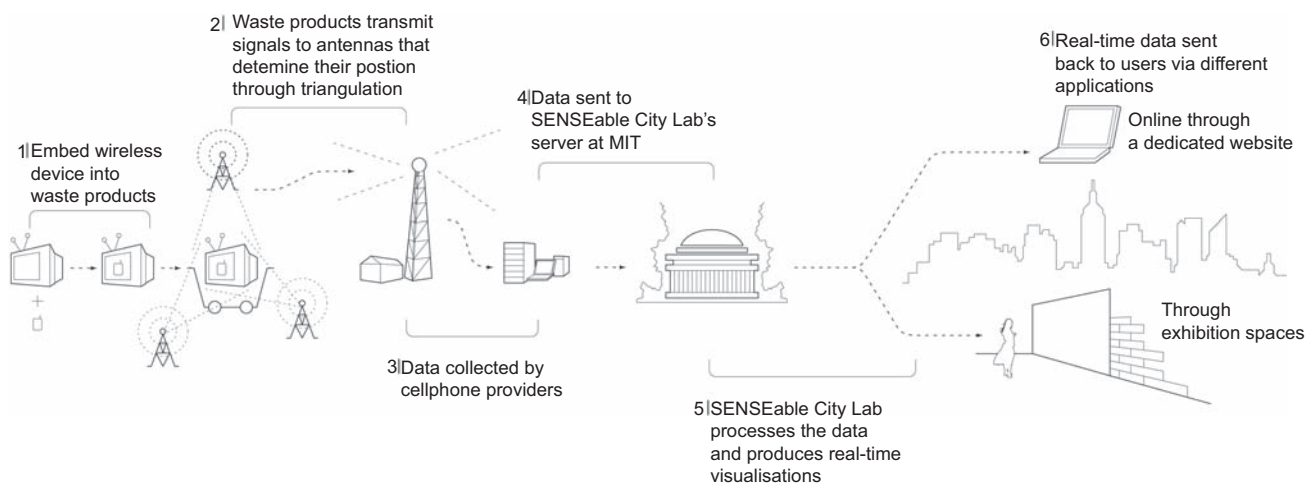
1| Embed wireless device into waste products

2| Waste products transmit signals to antennas that detemine their postion through triangulation

3| Data collected by cellphone providers

4| Data sent to SENSEable City Lab's server at MIT

5| SENSEable City Lab processes the data and produces real-time visualisations

6| Real-time data sent back to users via different applications

Online through a dedicated website

Through exhibition spaces